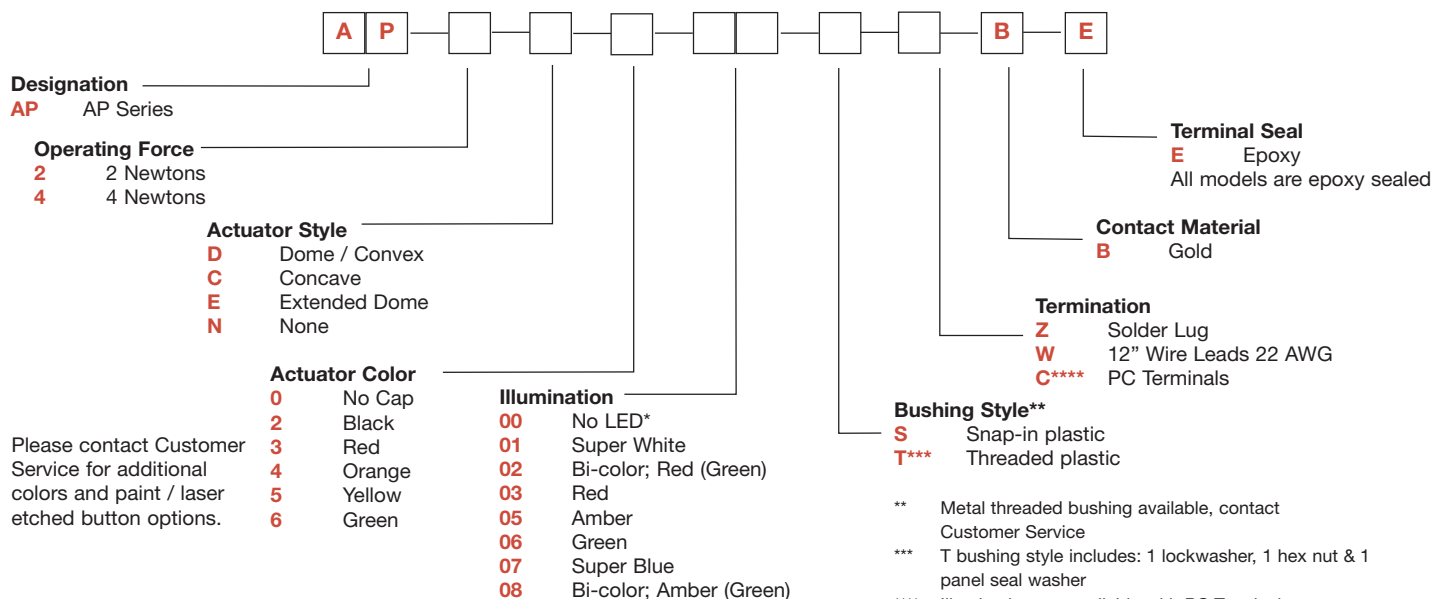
A P

B

E

Designation
AP AP Series

Operating Force
2 2 Newtons
4 4 Newtons

Actuator Style
D Dome / Convex
C Concave
E Extended Dome
N None

Actuator Color
0 No Cap
2 Black
3 Red
4 Orange
5 Yellow
6 Green

Please contact Customer Service for additional colors and paint / laser etched button options.

Illumination
00 No LED*
01 Super White
02 Bi-color; Red (Green)
03 Red
05 Amber
06 Green
07 Super Blue
08 Bi-color; Amber (Green)

Terminal Seal
E Epoxy
All models are epoxy sealed

Contact Material
B Gold

Termination
Z Solder Lug
W 12" Wire Leads 22 AWG
C**** PC Terminals

Bushing Style**
S Snap-in plastic
T*** Threaded plastic

** Metal threaded bushing available, contact Customer Service
*** T bushing style includes: 1 lockwasher, 1 hex nut & 1 panel seal washer
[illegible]